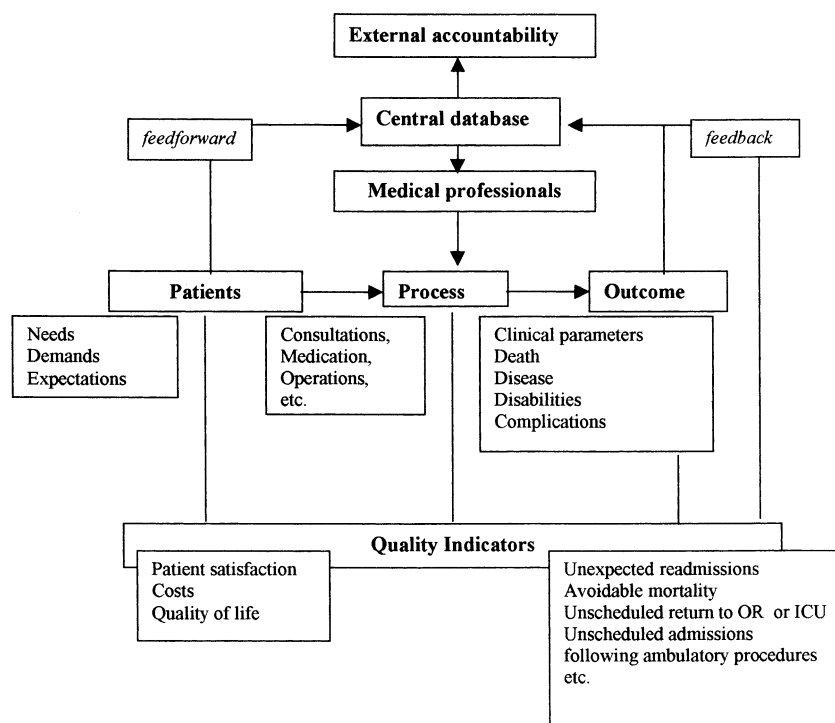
External accountability

feedforward

Central database

feedback

Medical professionals

Patients

Process

Outcome

Needs
Demands
Expectations

Consultations,
Medication,
Operations,
etc.

Clinical parameters
Death
Disease
Disabilities
Complications

Quality Indicators

Patient satisfaction
Costs
Quality of life

Unexpected readmissions
Avoidable mortality
Unscheduled return to OR or ICU
Unscheduled admissions following ambulatory procedures
etc.